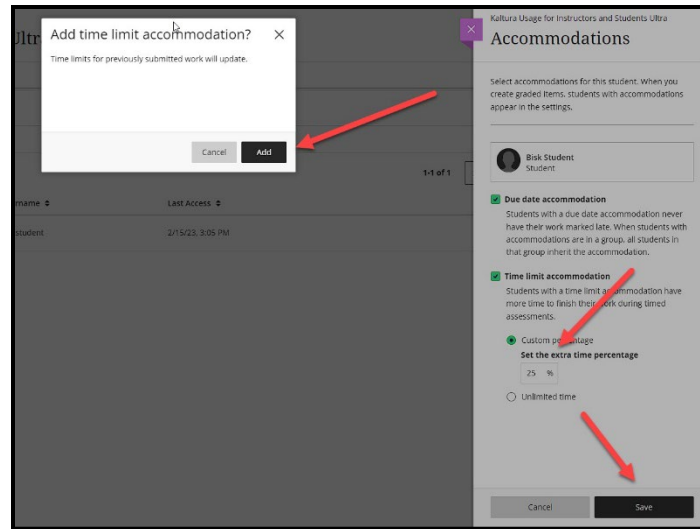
Ultr

Add time limit accommodation?

×

Time limits for previously submitted work will update.

Cancel

Add

1-1 of 1

rname ⇕

Last Access ⇕

student

2/15/23, 3:05 PM

Kaltura Usage for Instructors and Students Ultra

Accommodations

Select accommodations for this student. When you create graded items, students with accommodations appear in the settings.

Bisk Student
Student

Due date accommodation

Students with a due date accommodation never have their work marked late. When students with accommodations are in a group, all students in that group inherit the accommodation.

Time limit accommodation

Students with a time limit accommodation have more time to finish their work during timed assessments.

Custom percentage

Set the extra time percentage

25 %

Unlimited time

Cancel

Save